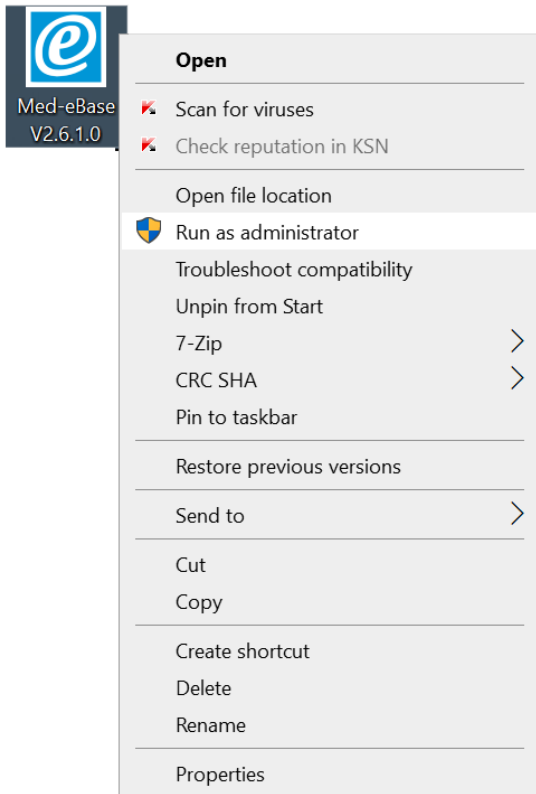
Med-eBase V2.6.1.0

Open

Scan for viruses
Check reputation in KSN

Open file location
Run as administrator
Troubleshoot compatibility
Unpin from Start
7-Zip
CRC SHA
Pin to taskbar

Restore previous versions

Send to

Cut
Copy

Create shortcut
Delete
Rename

Properties